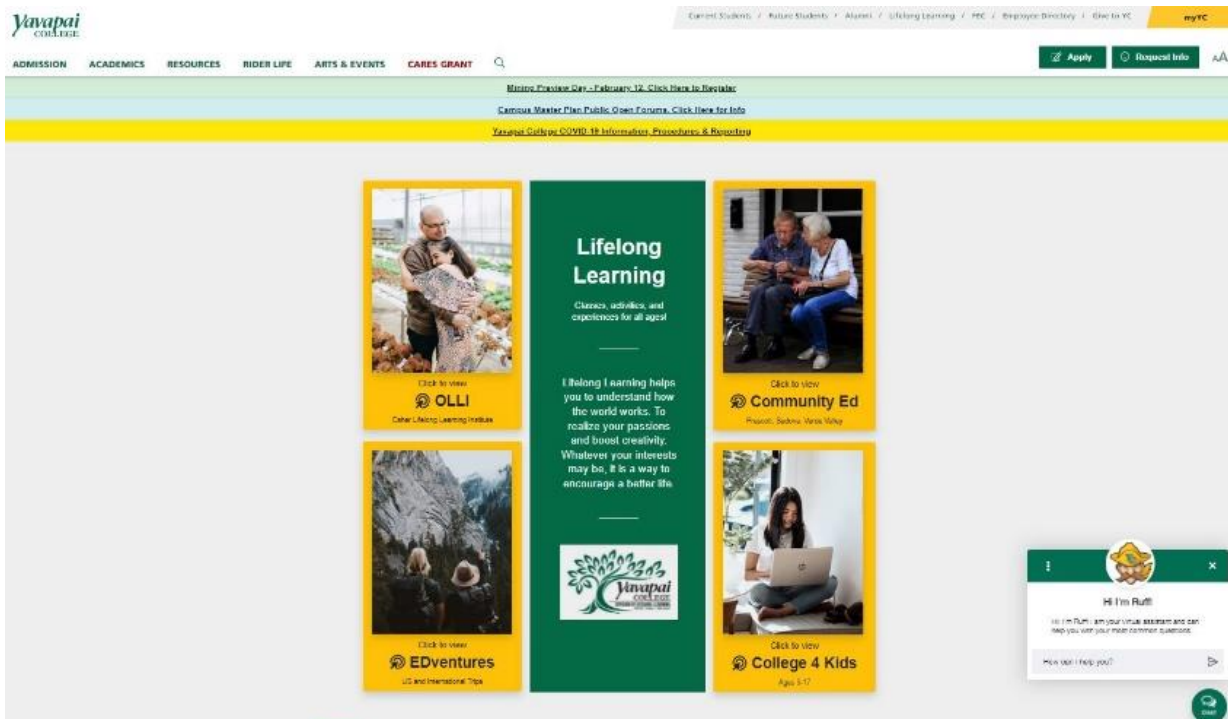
Yavapai COLLEGE

Current Students / Future Students / Alumni / Lifelong Learning / PEC / Employee Directory / Give to YC

myYC

ADMISSION ACADEMICS RESOURCES RIDER LIFE ARTS & EVENTS CARES GRANT

Apply Request Info AA

Mining Preview Day - February 12. Click Here to Register

Campus Master Plan Public Open Forums. Click Here for Info

Yavapai College COVID-19 Information, Procedures & Reporting

Click to view
OLLI
Osher Lifelong Learning Institute

Lifelong Learning

Classes, activities, and experiences for all ages!

Lifelong Learning helps you to understand how the world works. To realize your passions and boost creativity. Whatever your interests may be, it is a way to encourage a better life.

Yavapai COLLEGE

Click to view
Community Ed
Prescott, Sedona, Verde Valley

Click to view
EDventures
US and International Trips

Click to view
College 4 Kids
Ages 5-17

Hi I'm Ruff!

Hi I'm Ruff! I am your virtual assistant and can help you with your most common questions.

How can I help you?

Chat